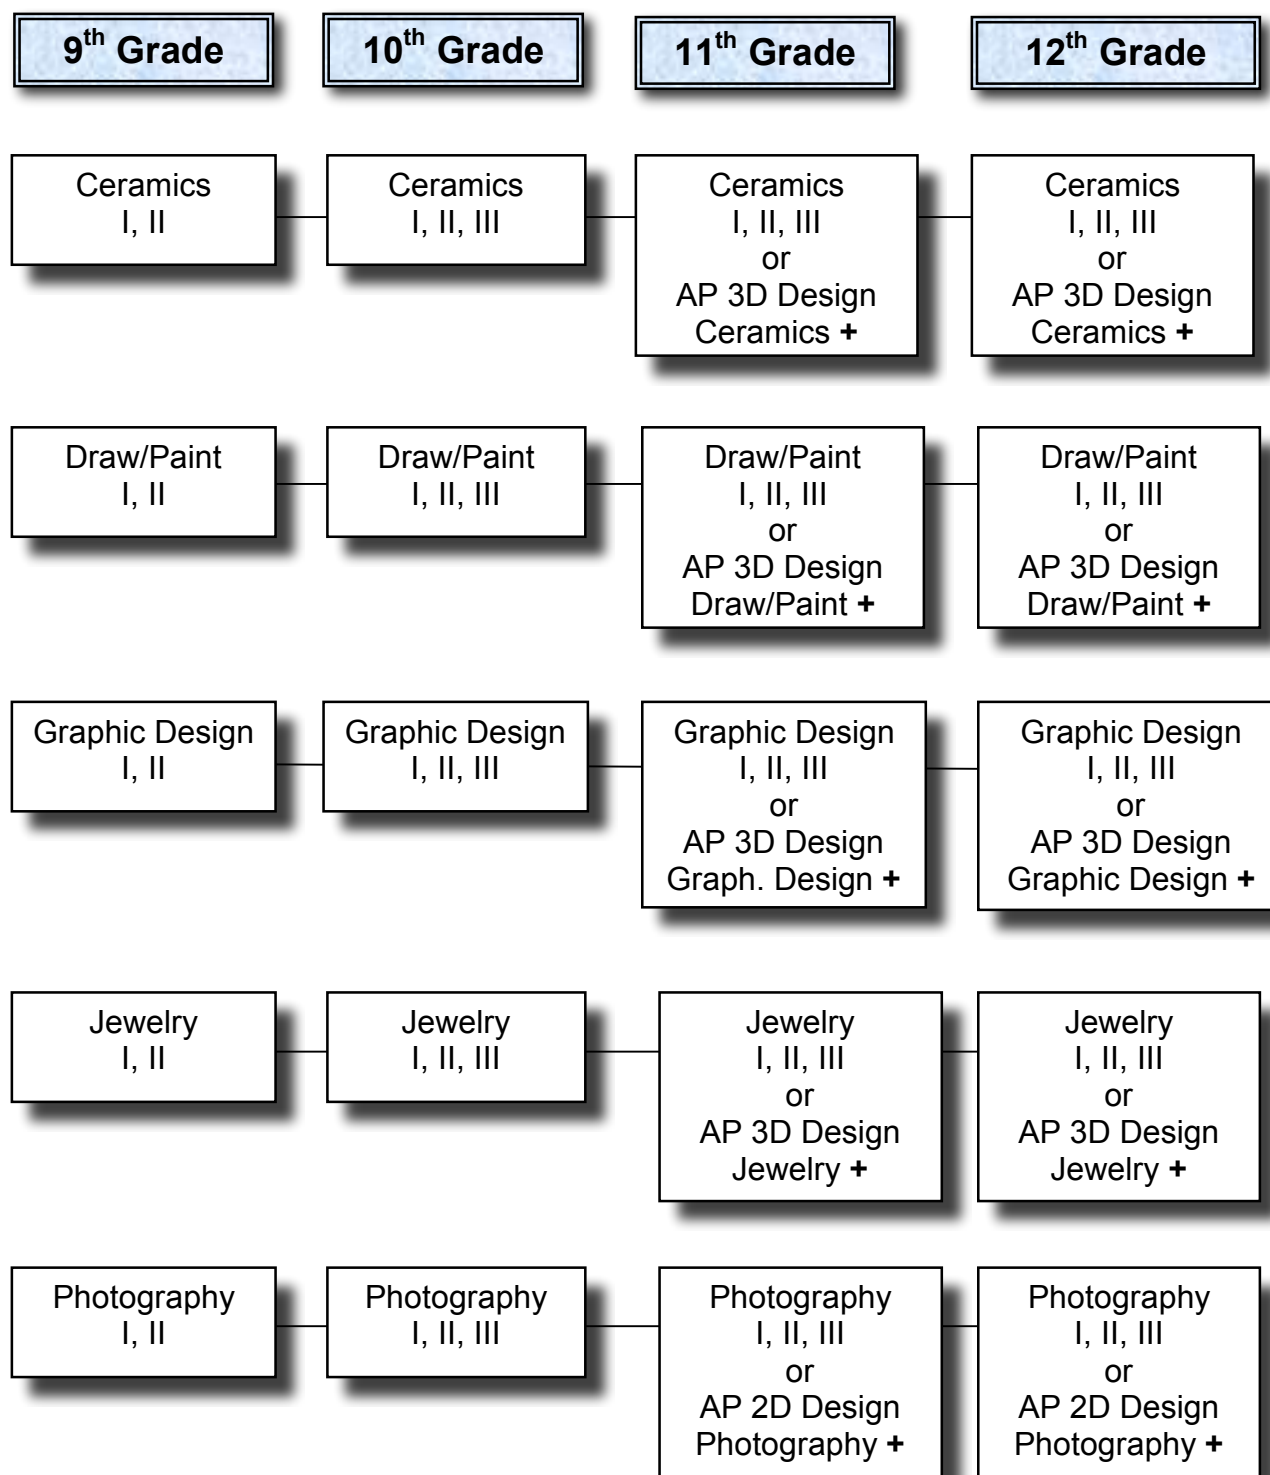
9th Grade

10th Grade

11th Grade

12th Grade

Ceramics
I, II

Ceramics
I, II, III

Ceramics
I, II, III
or
AP 3D Design
Ceramics +

Ceramics
I, II, III
or
AP 3D Design
Ceramics +

Draw/Paint
I, II

Draw/Paint
I, II, III

Draw/Paint
I, II, III
or
AP 3D Design
Draw/Paint +

Draw/Paint
I, II, III
or
AP 3D Design
Draw/Paint +

Graphic Design
I, II

Graphic Design
I, II, III

Graphic Design
I, II, III
or
AP 3D Design
Graph. Design +

Graphic Design
I, II, III
or
AP 3D Design
Graphic Design +

Jewelry
I, II

Jewelry
I, II, III

Jewelry
I, II, III
or
AP 3D Design
Jewelry +

Jewelry
I, II, III
or
AP 3D Design
Jewelry +

Photography
I, II

Photography
I, II, III

Photography
I, II, III
or
AP 2D Design
Photography +

Photography
I, II, III
or
AP 2D Design
Photography +